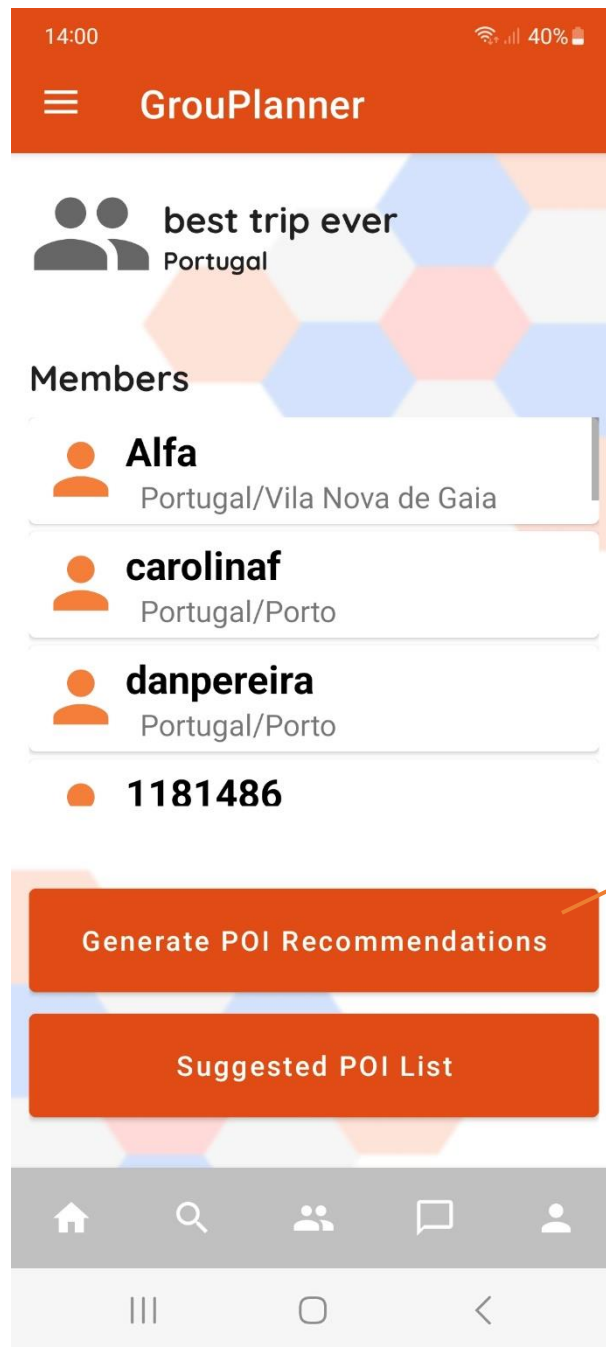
14:00
40%

GrouPlanner

best trip ever
Portugal

Members

Alfa
Portugal/Vila Nova de Gaia

carolinaf
Portugal/Porto

danpereira
Portugal/Porto

1181486

Generate POI Recommendations

Suggested POI List